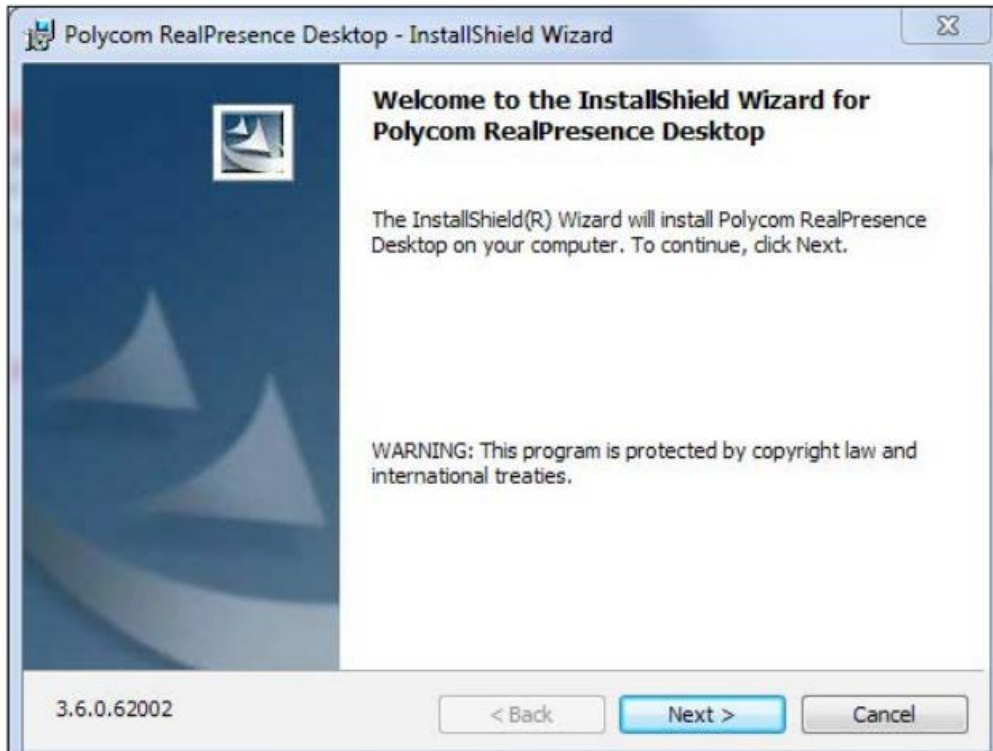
Polycom RealPresence Desktop - InstallShield Wizard

Welcome to the InstallShield Wizard for Polycom RealPresence Desktop

The InstallShield(R) Wizard will install Polycom RealPresence Desktop on your computer. To continue, click Next.

WARNING: This program is protected by copyright law and international treaties.

3.6.0.62002

< Back

Next >

Cancel